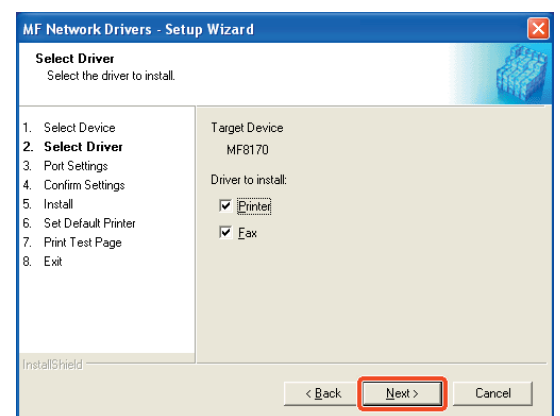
MF Network Drivers - Setup Wizard

Select Driver
Select the driver to install.

1. Select Device
2. Select Driver
3. Port Settings
4. Confirm Settings
5. Install
6. Set Default Printer
7. Print Test Page
8. Exit

Target Device
MF8170

Driver to install:
Printer
Fax

InstallShield

< Back
Next >
Cancel